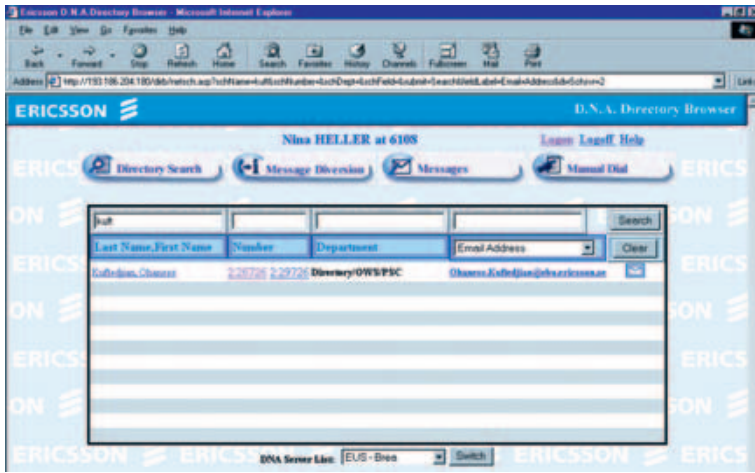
Ericsson D.N.A. Directory Browser - Microsoft Internet Explorer

File Edit View Go Favorites Help

Back Forward Stop Refresh Home Search Favorites History Channels Fullscreen Mail Print

Address http://193.186.204.180/dib/hetsch.asp?schName=kuft&schNumber=&schDept=&schField=&submit=Search&fieldLabel=Email+Address&doSchow=2

Links

ERICSSON

D.N.A. Directory Browser

Nina HELLER at 6108

Logon Logoff Help

Directory Search

Message Diversion

Messages

Manual Dial

kuft

Search

Last Name,First Name

Number

Department

Email Address

Clear

Kuftedjian, Ohannes

2:28726 2:29726

Directory/OWS/PSC

Ohannes.Kuftedjian@eba.ericsson.se

DNA Server List: EUS - Brea

Switch

ERICSSON ERICSSON ERICSSON ERICSSON